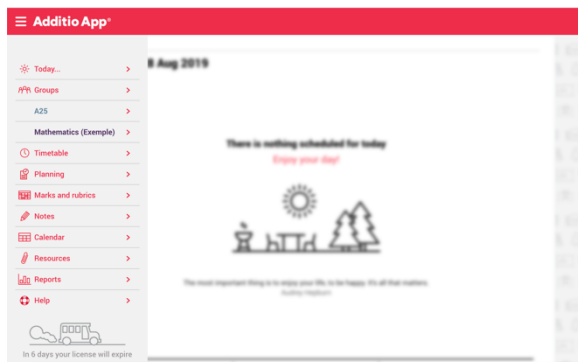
Additio App®

Today...
Groups
A25
Mathematics (Exemple)
Timetable
Planning
Marks and rubrics
Notes
Calendar
Resources
Reports
Help

In 6 days your license will expire

8 Aug 2019

There is nothing scheduled for today
Enjoy your day!

The most important thing is to enjoy your life, to be happy. It's all that matters.
Audrey Hepburn